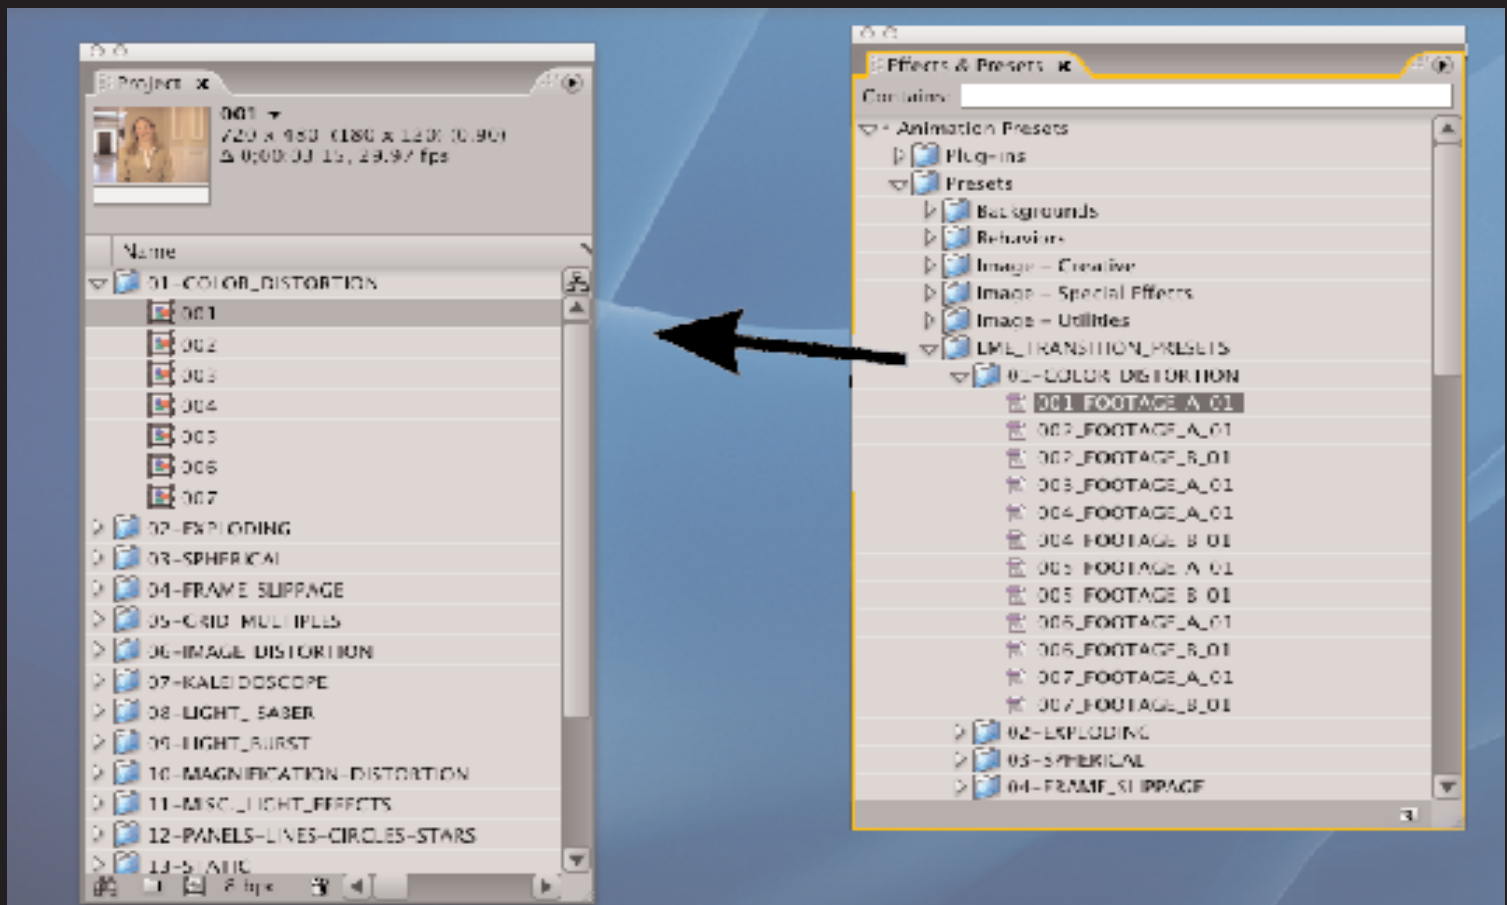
Project
001
720 x 480 (180 x 120) (0.90)
Δ 0;00;03 15, 29.97 fps
Name
01-COLOR_DISTORTION
001
002
003
004
005
006
007
02-EXPLODING
03-SPHERICAL
04-FRAME_SLIPPAGE
05-GRID_MULTIPLES
06-IMAGE_DISTORTION
07-KALEIDOSCOPE
08-LIGHT_SABER
09-LIGHT_BURST
10-MAGNIFICATION-DISTORTION
11-MISC_LIGHT_EFFECTS
12-PANELS-LINES-CIRCLES-STARS
13-STATIC
8 bpc

Effects & Presets
Contains:
Animation Presets
Plug-ins
Presets
Backgrounds
Behaviors
Image - Creative
Image - Special Effects
Image - Utilities
LML_TRANSITION_PRESETS
01-COLOR_DISTORTION
001_FOOTAGE_A_01
002_FOOTAGE_A_01
002_FOOTAGE_B_01
003_FOOTAGE_A_01
004_FOOTAGE_A_01
004_FOOTAGE_B_01
005_FOOTAGE_A_01
005_FOOTAGE_B_01
006_FOOTAGE_A_01
006_FOOTAGE_B_01
007_FOOTAGE_A_01
007_FOOTAGE_B_01
02-EXPLODING
03-SPHERICAL
04-FRAME_SLIPPAGE